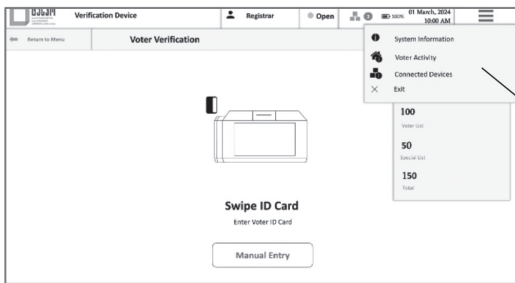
Verification Device

Registrar

Open

100%

01 March, 2024
10:00 AM

Return to Menu

Voter Verification

System Information

Voter Activity

Connected Devices

Exit

100
Voter List

50
Special List

150
Total

Swipe ID Card

Enter Voter ID Card

Manual Entry